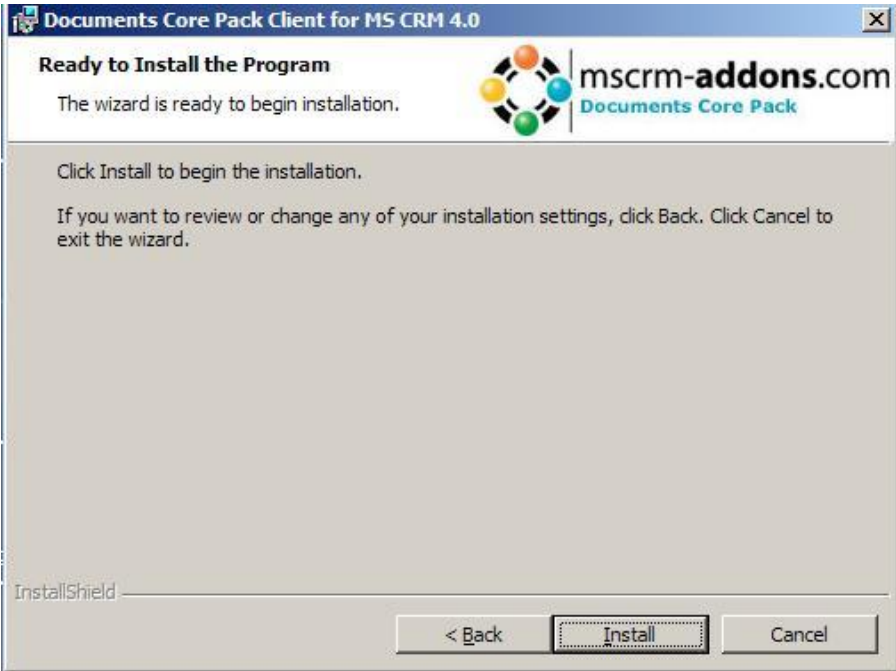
Documents Core Pack Client for MS CRM 4.0

Ready to Install the Program

The wizard is ready to begin installation.

mscrm-addons.com
Documents Core Pack

Click Install to begin the installation.

If you want to review or change any of your installation settings, click Back. Click Cancel to exit the wizard.

InstallShield

< Back

Install

Cancel